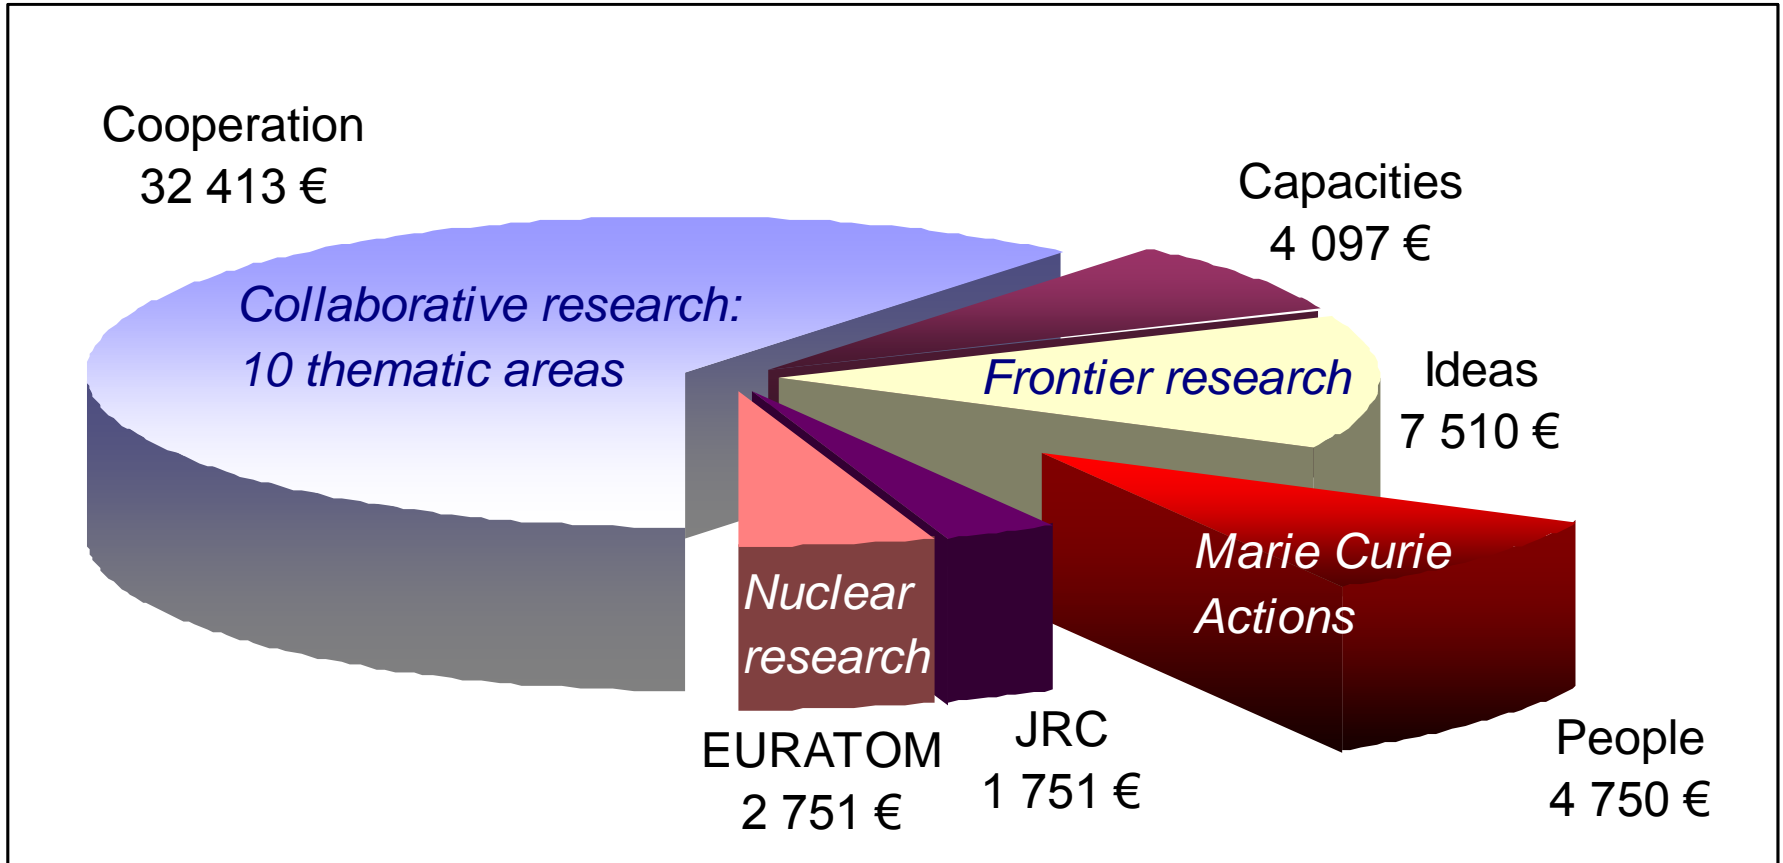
Cooperation
32 413 €

Collaborative research:
10 thematic areas

Capacities
4 097 €

Frontier research

Ideas
7 510 €

Marie Curie
Actions

Nuclear
research

EURATOM
2 751 €

JRC
1 751 €

People
4 750 €